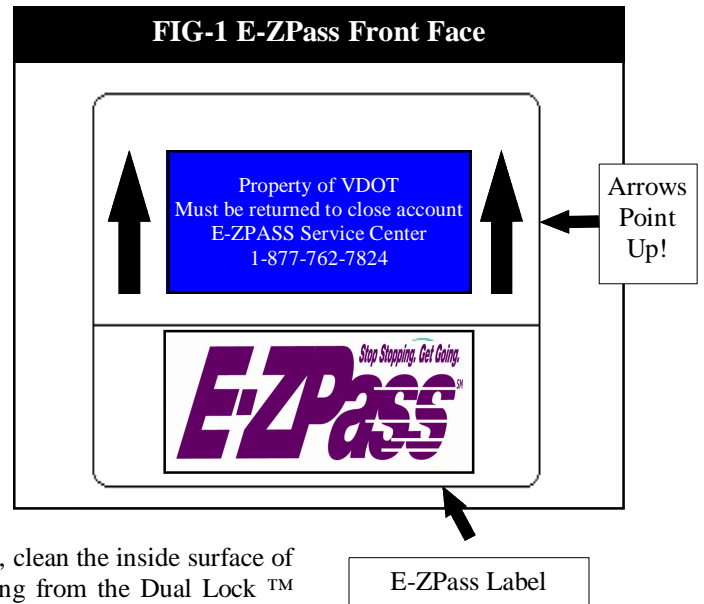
FIG-1 E-ZPass Front Face

Property of VDOT
Must be returned to close account
E-ZPASS Service Center
1-877-762-7824

Arrows Point Up!

Stop Stopping. Get Going.

E-ZPass℠

E-ZPass Label

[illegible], clean the inside surface of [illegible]ng from the Dual Lock ™